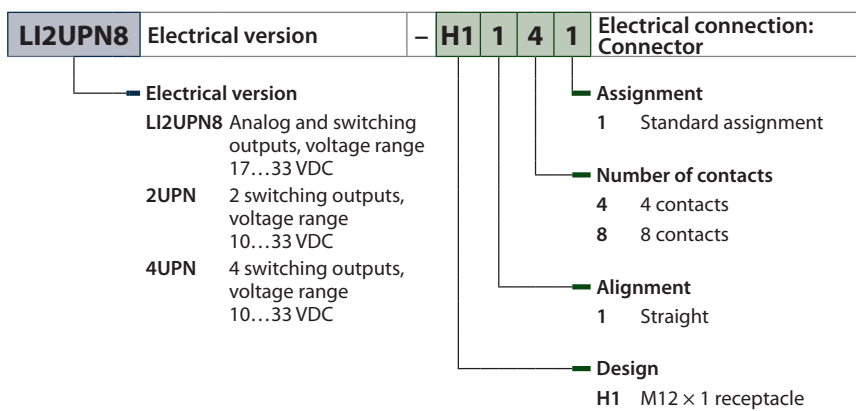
| LI2UPN8 | Electrical version | – | H1 | 1 | 4 | 1 | Electrical connection: Connector |
|---|---|---|---|---|---|---|---|

Electrical version

LI2UPN8 Analog and switching outputs, voltage range 17…33 VDC

2UPN 2 switching outputs, voltage range 10…33 VDC

4UPN 4 switching outputs, voltage range 10…33 VDC

Assignment

1 Standard assignment

Number of contacts

4 4 contacts

8 8 contacts

Alignment

1 Straight

Design

H1 M12 × 1 receptacle